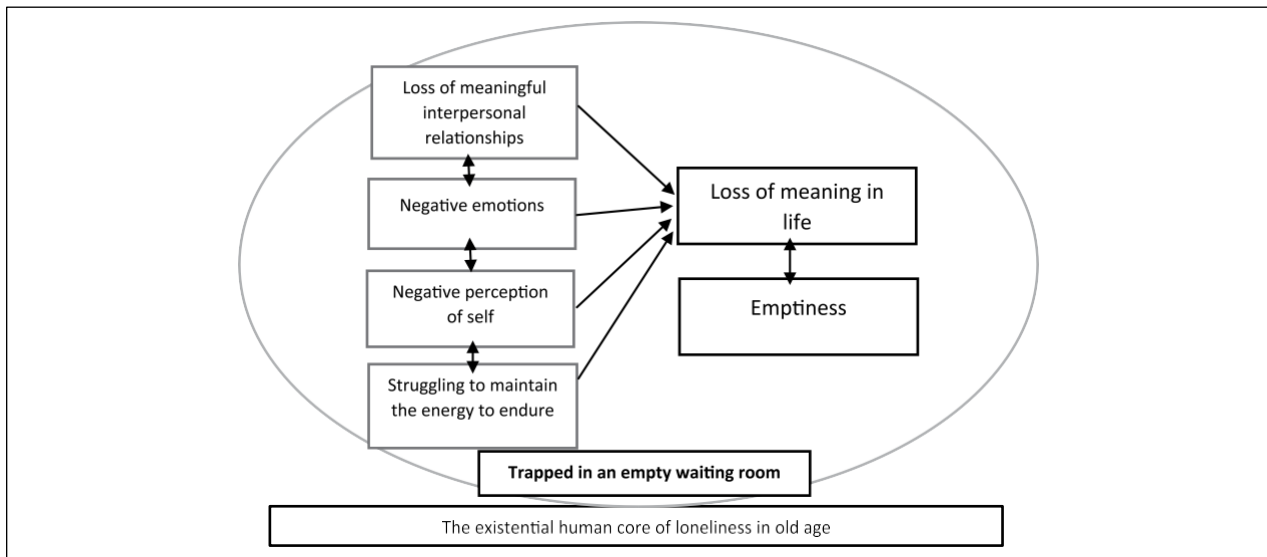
Loss of meaningful interpersonal relationships

Negative emotions

Negative perception of self

Struggling to maintain the energy to endure

Loss of meaning in life

Emptiness

**Trapped in an empty waiting room**

The existential human core of loneliness in old age